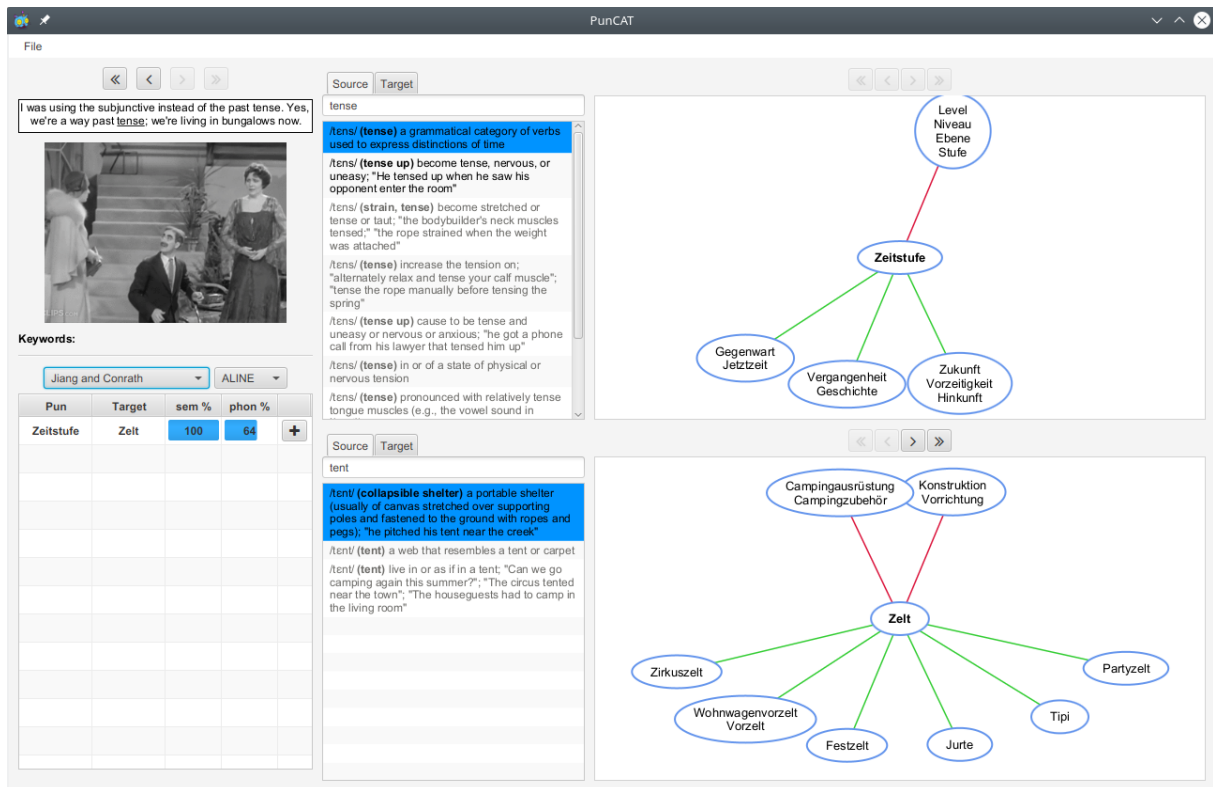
PunCAT

File

I was using the subjunctive instead of the past tense. Yes, we're a way past tense; we're living in bungalows now.

Keywords:

Jiang and Conrath
ALINE

| Pun | Target | sem % | phon % | |
|---|---|---|---|---|
| Zeitstufe | Zelt | 100 | 64 | + |

Source Target
tense

/tens/ (tense) a grammatical category of verbs used to express distinctions of time

/tens/ (tense up) become tense, nervous, or uneasy; "He tensed up when he saw his opponent enter the room"

/tens/ (strain, tense) become stretched or tense or taut; "the bodybuilder's neck muscles tensed;" "the rope strained when the weight was attached"

/tens/ (tense) increase the tension on; "alternately relax and tense your calf muscle"; "tense the rope manually before tensing the spring"

/tens/ (tense up) cause to be tense and uneasy or nervous or anxious; "he got a phone call from his lawyer that tensed him up"

/tens/ (tense) in or of a state of physical or nervous tension

/tens/ (tense) pronounced with relatively tense tongue muscles (e.g., the vowel sound in

Source Target
tent

/tent/ (collapsible shelter) a portable shelter (usually of canvas stretched over supporting poles and fastened to the ground with ropes and pegs); "he pitched his tent near the creek"

/tent/ (tent) a web that resembles a tent or carpet

/tent/ (tent) live in or as if in a tent; "Can we go camping again this summer?"; "The circus tented near the town"; "The houseguests had to camp in the living room"

Level Niveau Ebene Stufe
Zeitstufe
Gegenwart Jetztzeit
Vergangenheit Geschichte
Zukunft Vorzeitigkeit Hinkunft

Campingausrüstung Campingzubehör
Konstruktion Vorrichtung
Zelt
Zirkuszelt
Partyzelt
Wohnwagenvorzelt Vorzelt
Tipi
Festzelt
Jurte